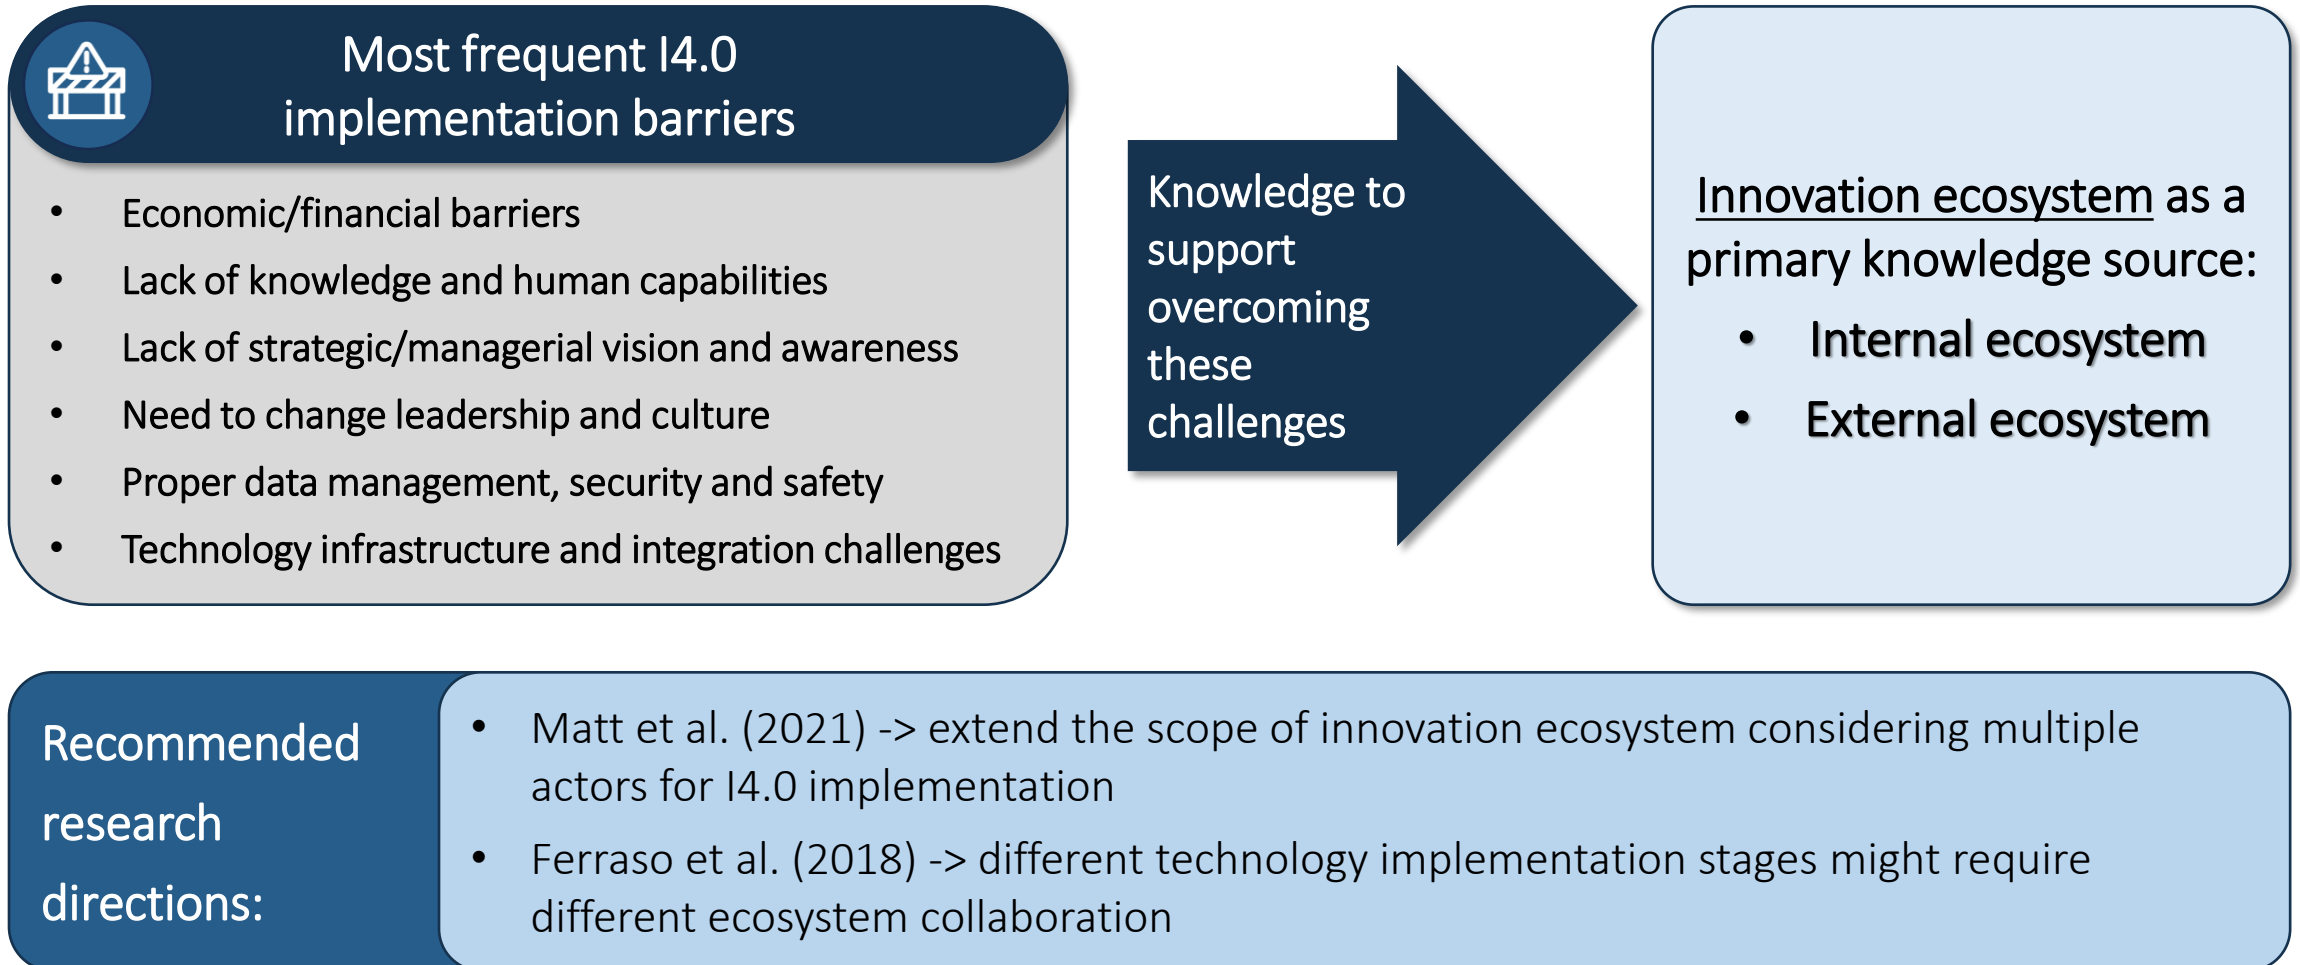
Most frequent I4.0 implementation barriers

- Economic/financial barriers
- Lack of knowledge and human capabilities
- Lack of strategic/managerial vision and awareness
- Need to change leadership and culture
- Proper data management, security and safety
- Technology infrastructure and integration challenges

Knowledge to support overcoming these challenges

Innovation ecosystem as a primary knowledge source:
- Internal ecosystem
- External ecosystem

Recommended research directions:

- Matt et al. (2021) -> extend the scope of innovation ecosystem considering multiple actors for I4.0 implementation
- Ferraso et al. (2018) -> different technology implementation stages might require different ecosystem collaboration